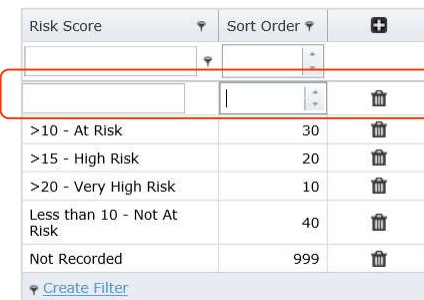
| Risk Score | Sort Order | |
|---|---|---|
| | | |
| | | |
| >10 - At Risk | 30 | |
| >15 - High Risk | 20 | |
| >20 - Very High Risk | 10 | |
| Less than 10 - Not At Risk | 40 | |
| Not Recorded | 999 | |

Create Filter